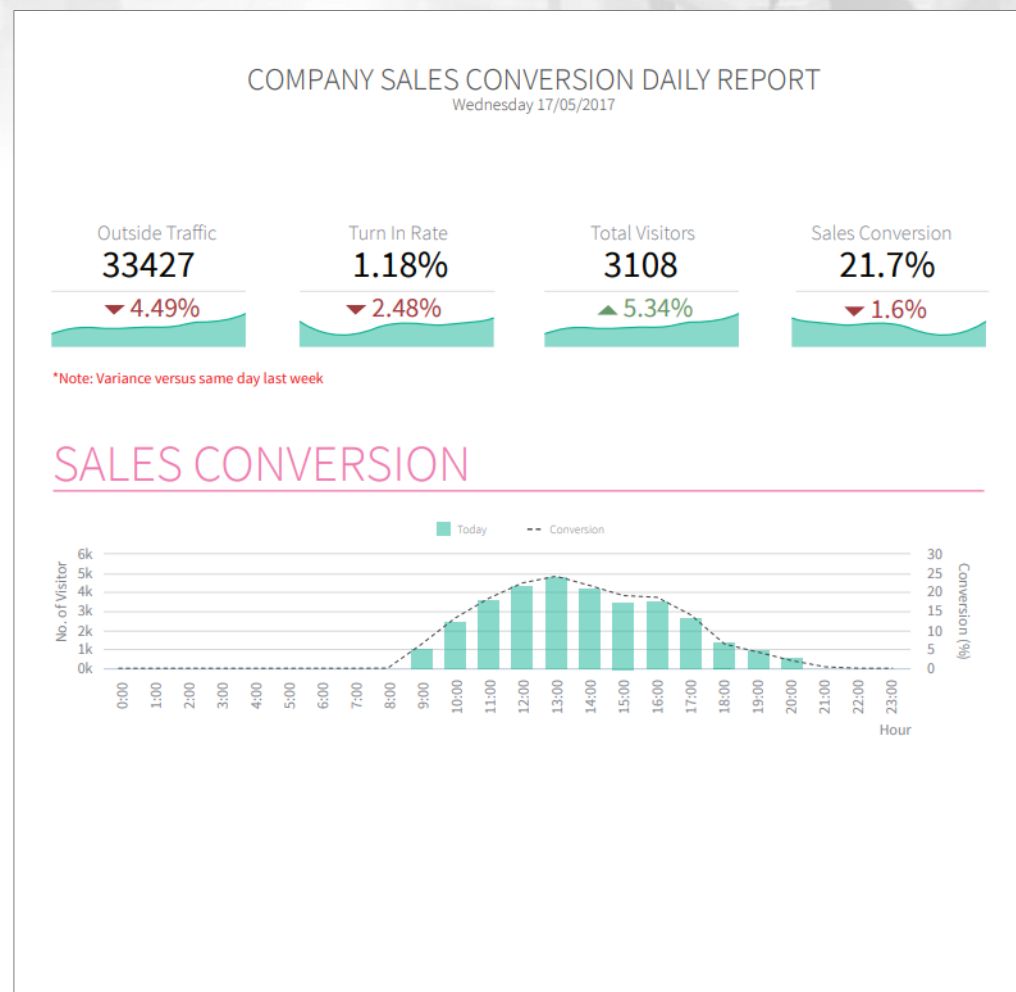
COMPANY SALES CONVERSION DAILY REPORT
Wednesday 17/05/2017

Outside Traffic
33427
4.49%

Turn In Rate
1.18%
2.48%

Total Visitors
3108
5.34%

Sales Conversion
21.7%
1.6%

*Note: Variance versus same day last week

SALES CONVERSION

Today
Conversion

No. of Visitor
6k
5k
4k
3k
2k
1k
0k

30
25
20
15
10
5
0
Conversion (%)

0:00 1:00 2:00 3:00 4:00 5:00 6:00 7:00 8:00 9:00 10:00 11:00 12:00 13:00 14:00 15:00 16:00 17:00 18:00 19:00 20:00 21:00 22:00 23:00
Hour